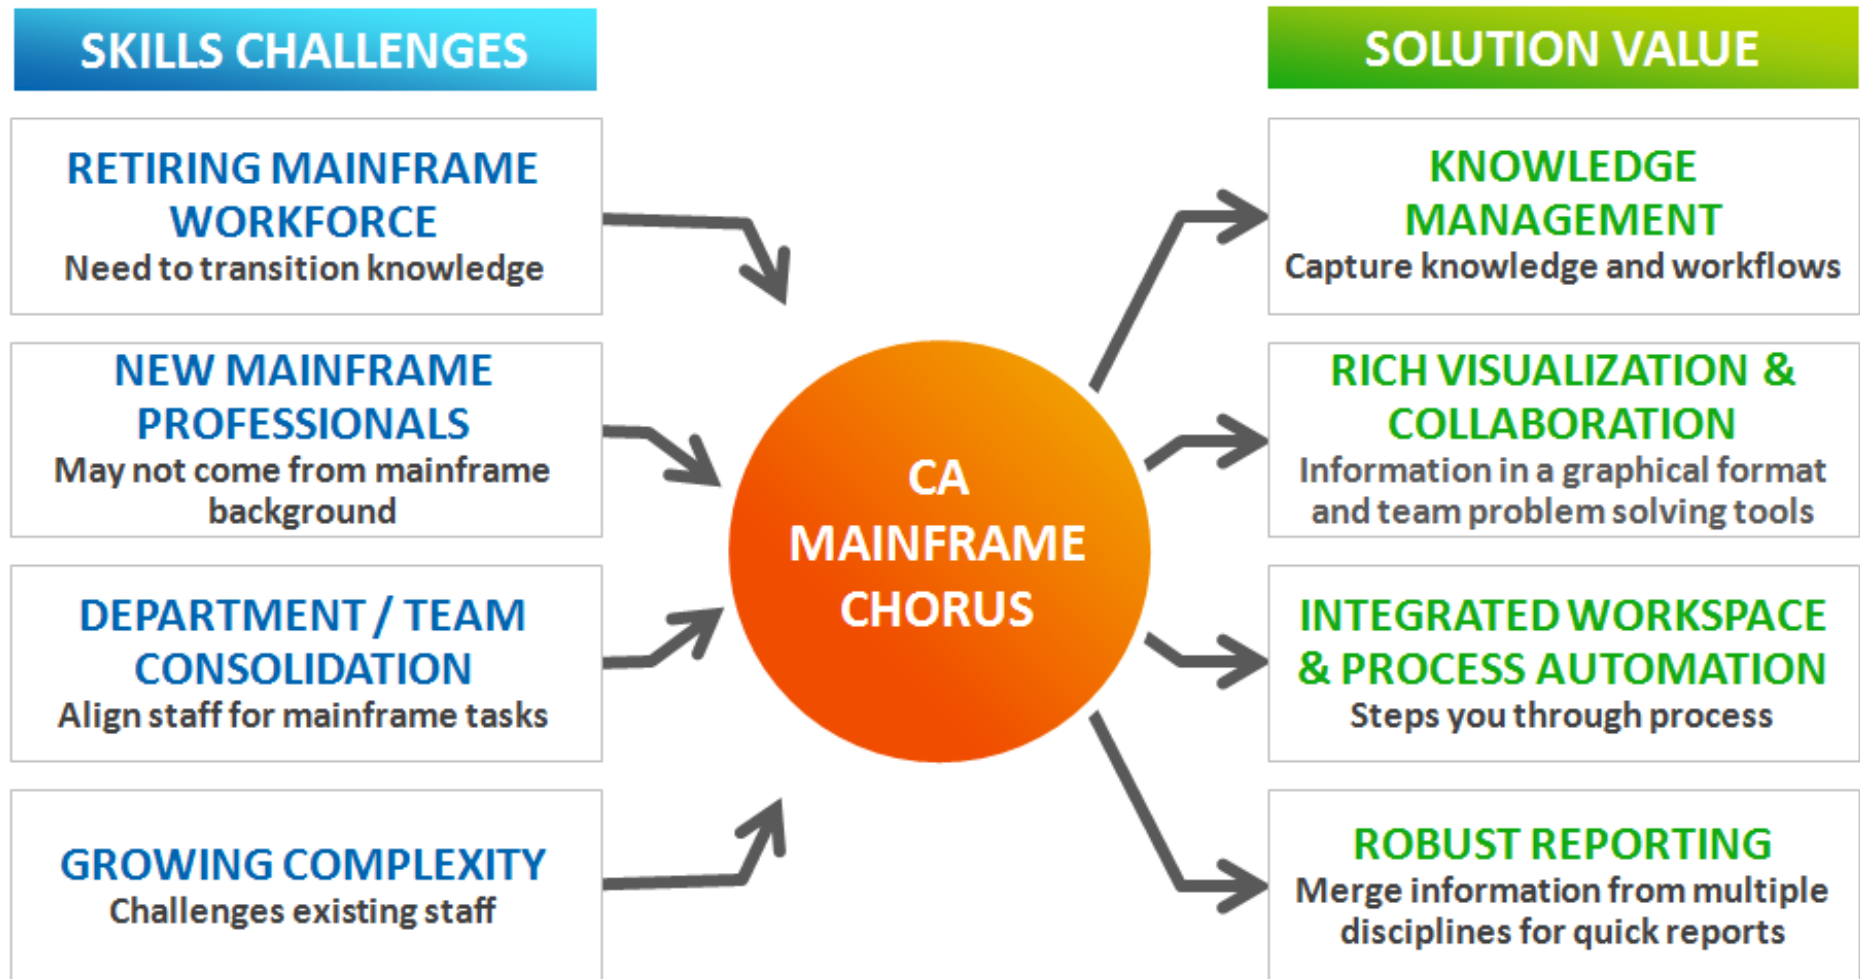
SKILLS CHALLENGES

RETIRING MAINFRAME WORKFORCE
Need to transition knowledge

NEW MAINFRAME PROFESSIONALS
May not come from mainframe background

DEPARTMENT / TEAM CONSOLIDATION
Align staff for mainframe tasks

GROWING COMPLEXITY
Challenges existing staff

CA MAINFRAME CHORUS

SOLUTION VALUE

KNOWLEDGE MANAGEMENT
Capture knowledge and workflows

RICH VISUALIZATION & COLLABORATION
Information in a graphical format and team problem solving tools

INTEGRATED WORKSPACE & PROCESS AUTOMATION
Steps you through process

ROBUST REPORTING
Merge information from multiple disciplines for quick reports